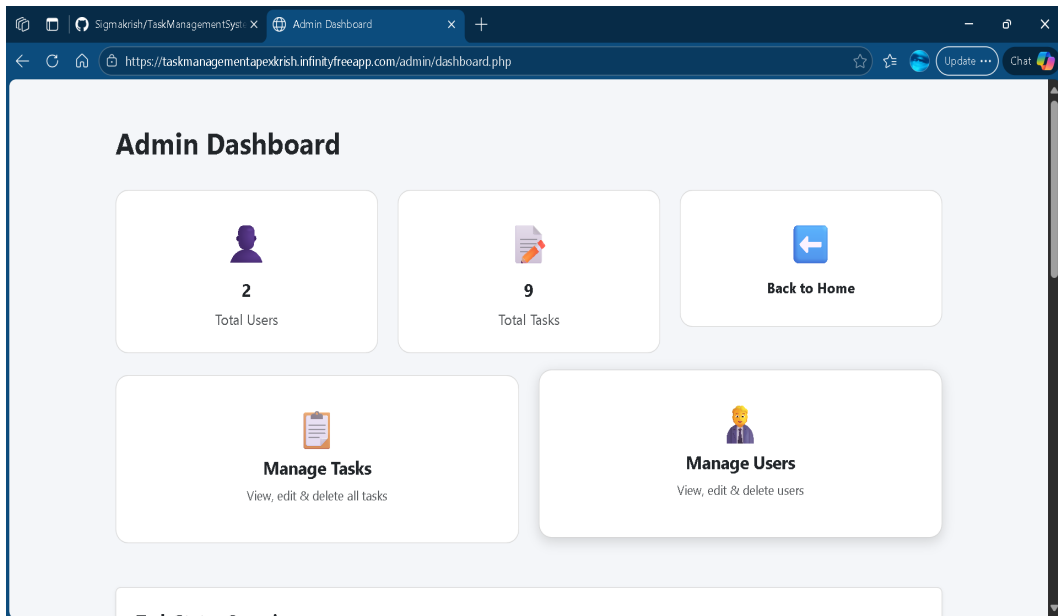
Sigmakrish/TaskManagementSyst

Admin Dashboard

https://taskmanagementapexkrish.infinityfreeapp.com/admin/dashboard.php

Update ···

Chat

Admin Dashboard

2

Total Users

9

Total Tasks

Back to Home

Manage Tasks

View, edit & delete all tasks

Manage Users

View, edit & delete users

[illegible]